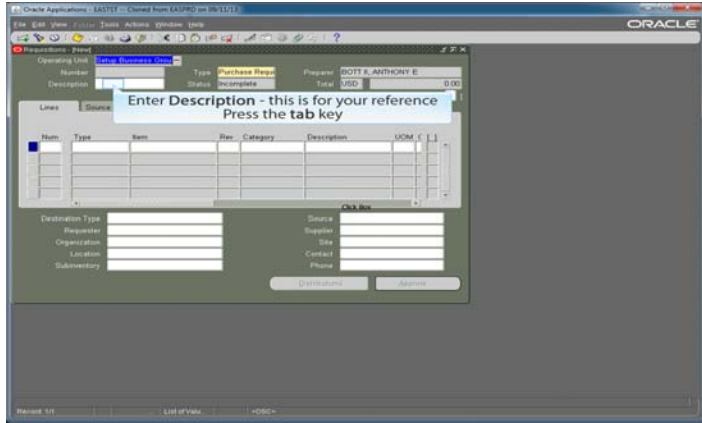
Oracle Applications - EASTST -- Cloned from EASPRD on 09/11/13

File Edit View Folder Tools Actions Window Help

ORACLE

Requisitions - [New]

Operating Unit Setup Business Grou

Number

Type Purchase Requi

Preparer BOTT II, ANTHONY E

Description

Status Incomplete

Total USD 0.00

Enter Description - this is for your reference
Press the tab key

Lines Source

Num Type Item Rev Category Description UOM

Click Box

Destination Type

Requester

Organization

Location

Subinventory

Source

Supplier

Site

Contact

Phone

Distributions Approve

Record: 1/1 List of Valu... <OSC>